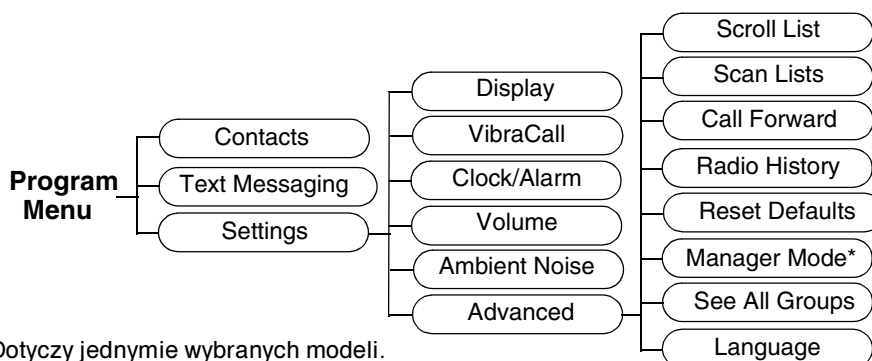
Program Menu

Contacts
Text Messaging
Settings

Display
VibraCall
Clock/Alarm
Volume
Ambient Noise
Advanced

Scroll List
Scan Lists
Call Forward
Radio History
Reset Defaults
Manager Mode*
See All Groups
Language

Dotyczy jednymie wybranych modeli.